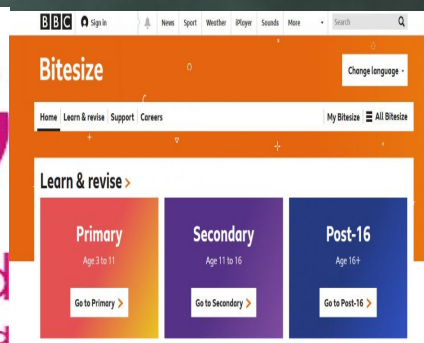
BBC Sign in News Sport Weather iPlayer Sounds More Search

Bitesize

Change language

Home Learn & revise Support Careers

My Bitesize All Bitesize

Learn & revise >

Primary
Age 3 to 11
Go to Primary >

Secondary
Age 11 to 16
Go to Secondary >

Post-16
Age 16+
Go to Post-16 >